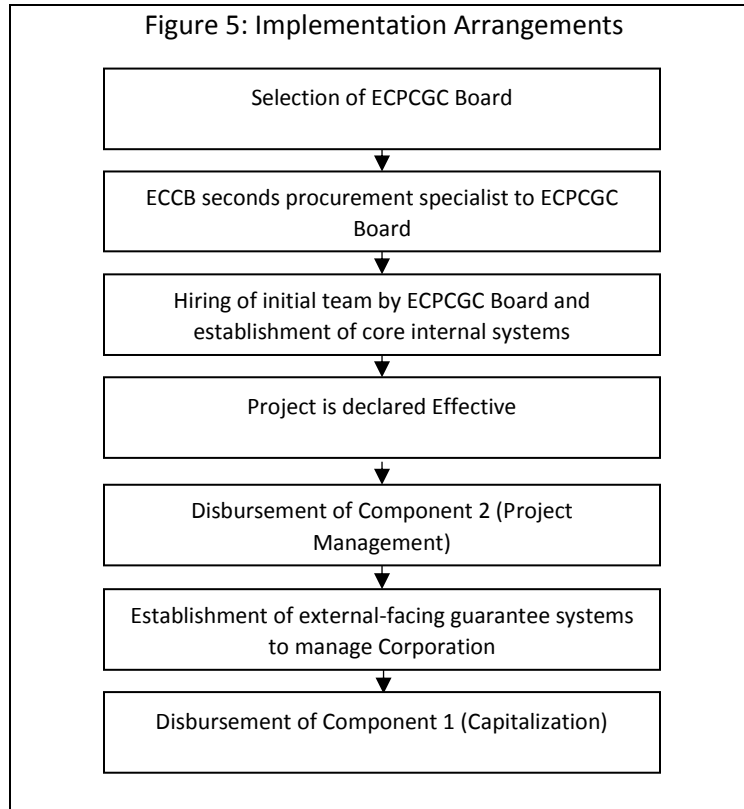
Figure 5: Implementation Arrangements

Selection of ECPCGC Board

ECCB seconds procurement specialist to ECPCGC Board

Hiring of initial team by ECPCGC Board and establishment of core internal systems

Project is declared Effective

Disbursement of Component 2 (Project Management)

Establishment of external-facing guarantee systems to manage Corporation

Disbursement of Component 1 (Capitalization)